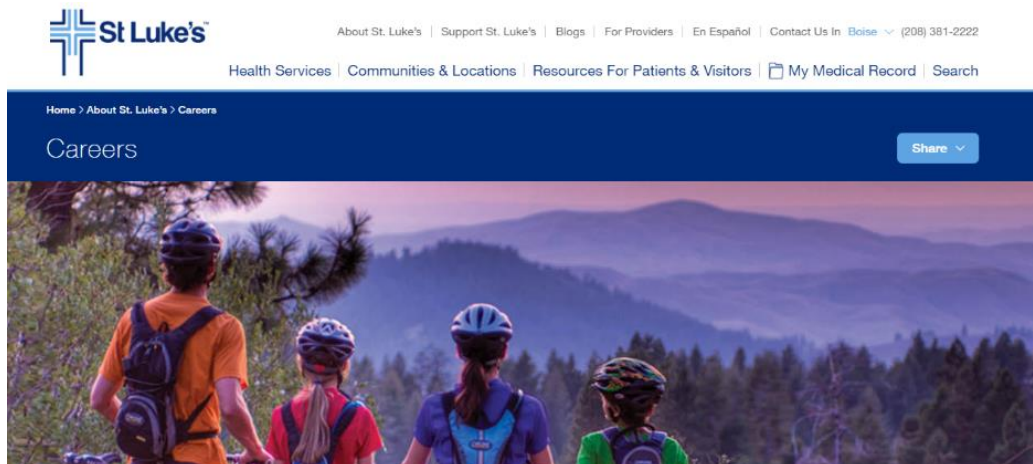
St Luke's™

About St. Luke's | Support St. Luke's | Blogs | For Providers | En Español | Contact Us In Boise (208) 381-2222

Health Services | Communities & Locations | Resources For Patients & Visitors | My Medical Record | Search

Home > About St. Luke's > Careers

Careers

Share